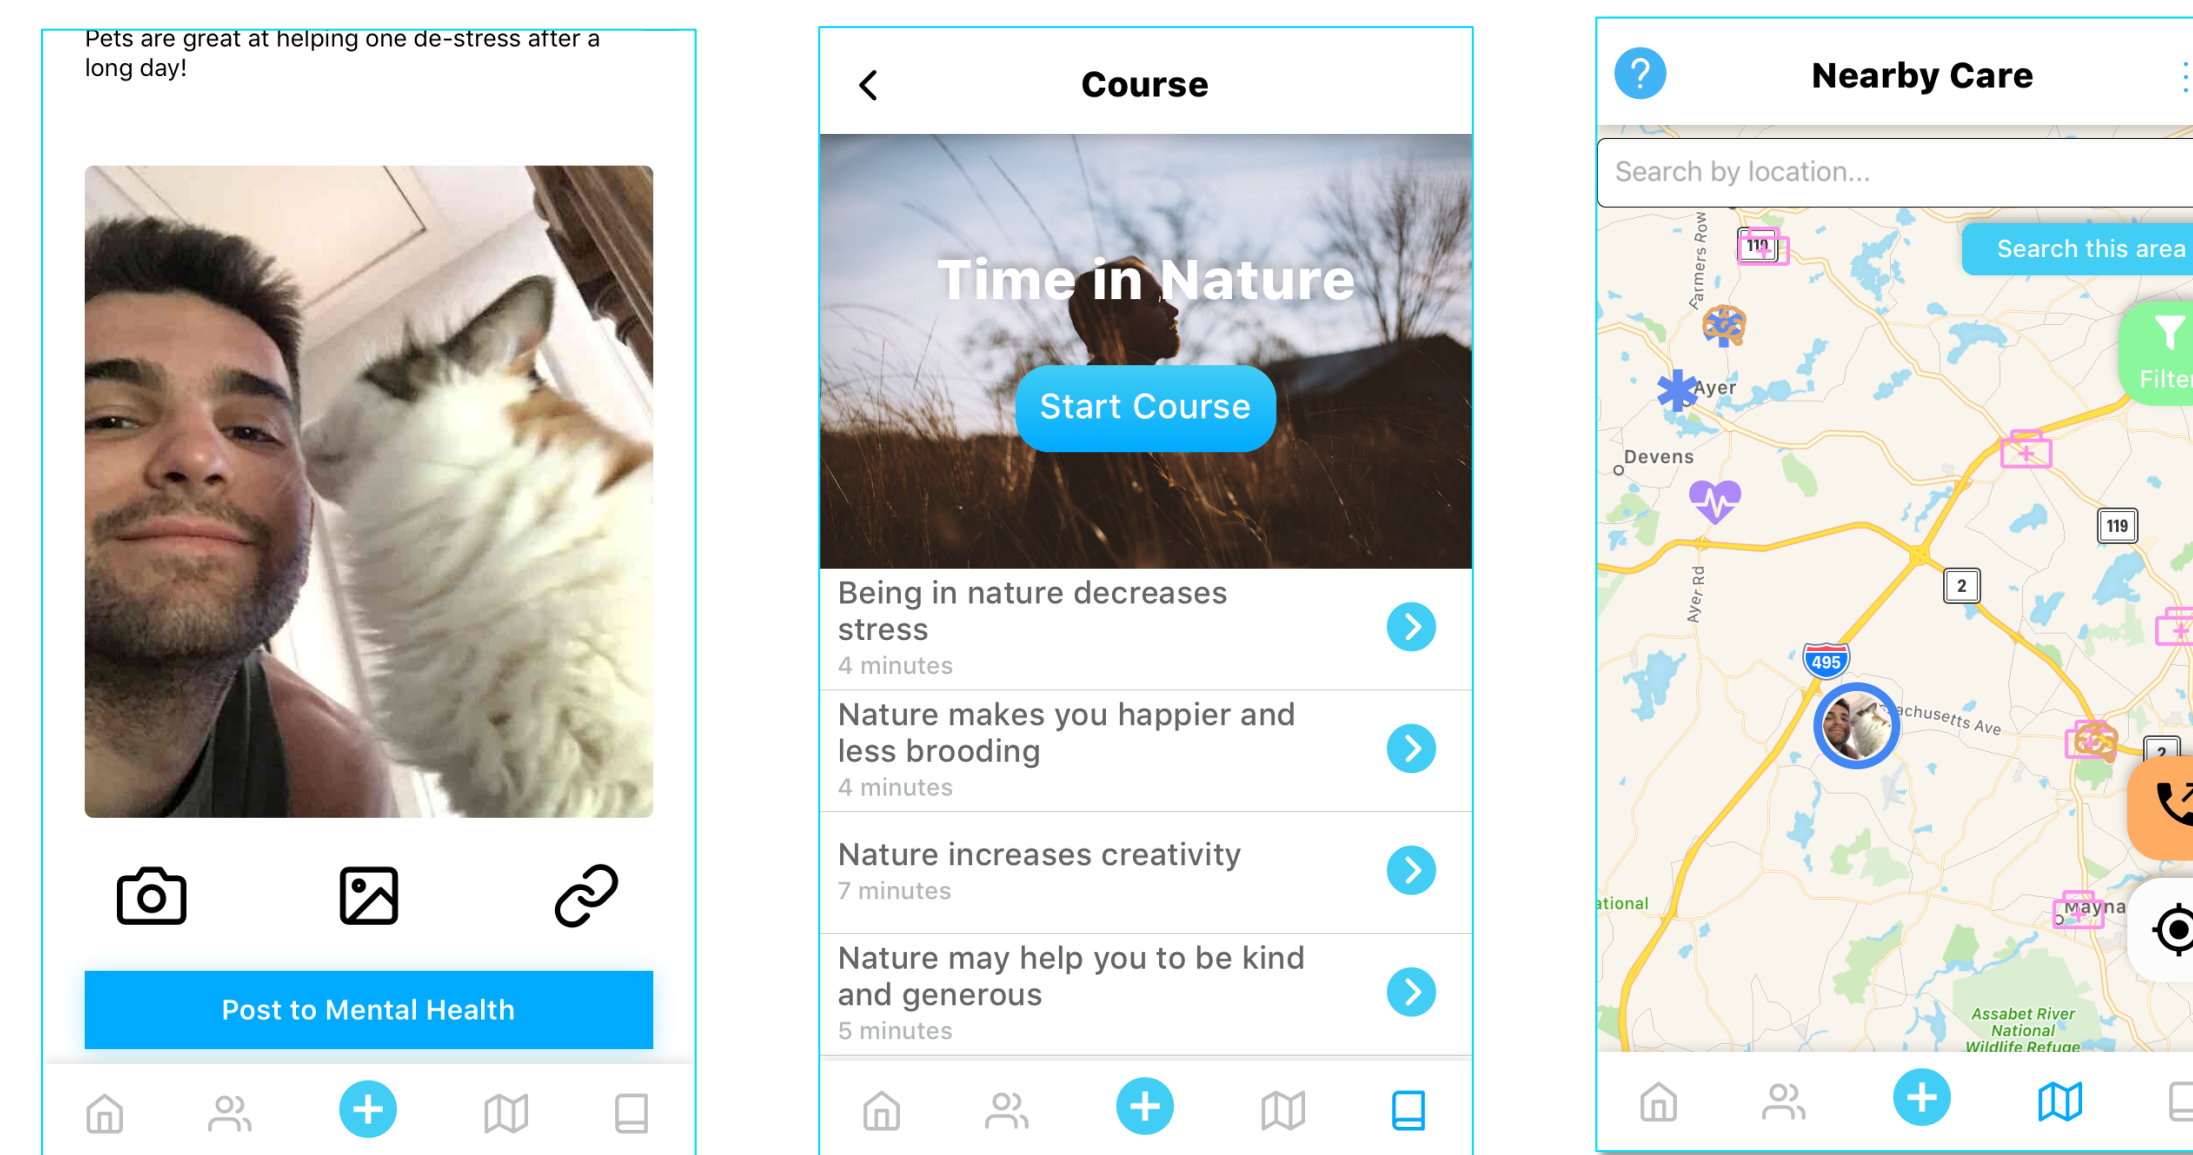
Pets are great at helping one de-stress after a long day!

Post to Mental Health

Course

Time in Nature

Start Course

Being in nature decreases stress
4 minutes

Nature makes you happier and less brooding
4 minutes

Nature increases creativity
7 minutes

Nature may help you to be kind and generous
5 minutes

Nearby Care

Search by location...

Search this area

Filte

Farmers Row

119

Ayer

Devens

119

2

Ayer Rd

495

achusetts Ave

2

ational

Mayna

Assabet River National Wildlife Refuge